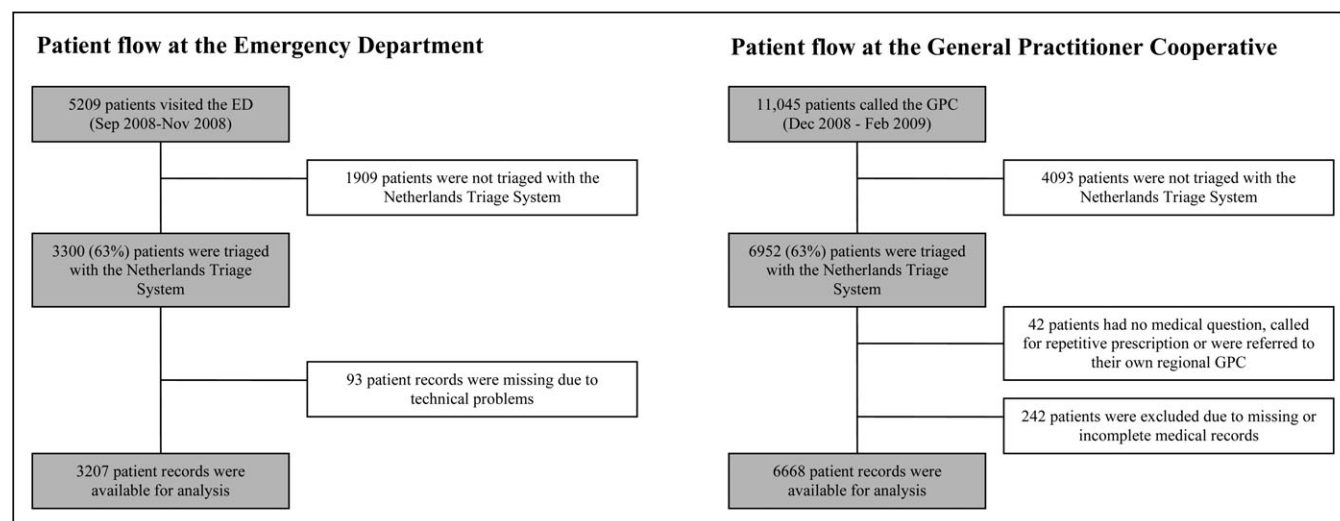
Patient flow at the Emergency Department

5209 patients visited the ED (Sep 2008-Nov 2008)

1909 patients were not triaged with the Netherlands Triage System

3300 (63%) patients were triaged with the Netherlands Triage System

93 patient records were missing due to technical problems

3207 patient records were available for analysis

Patient flow at the General Practitioner Cooperative

11,045 patients called the GPC (Dec 2008 - Feb 2009)

4093 patients were not triaged with the Netherlands Triage System

6952 (63%) patients were triaged with the Netherlands Triage System

42 patients had no medical question, called for repetitive prescription or were referred to their own regional GPC

242 patients were excluded due to missing or incomplete medical records

6668 patient records were available for analysis